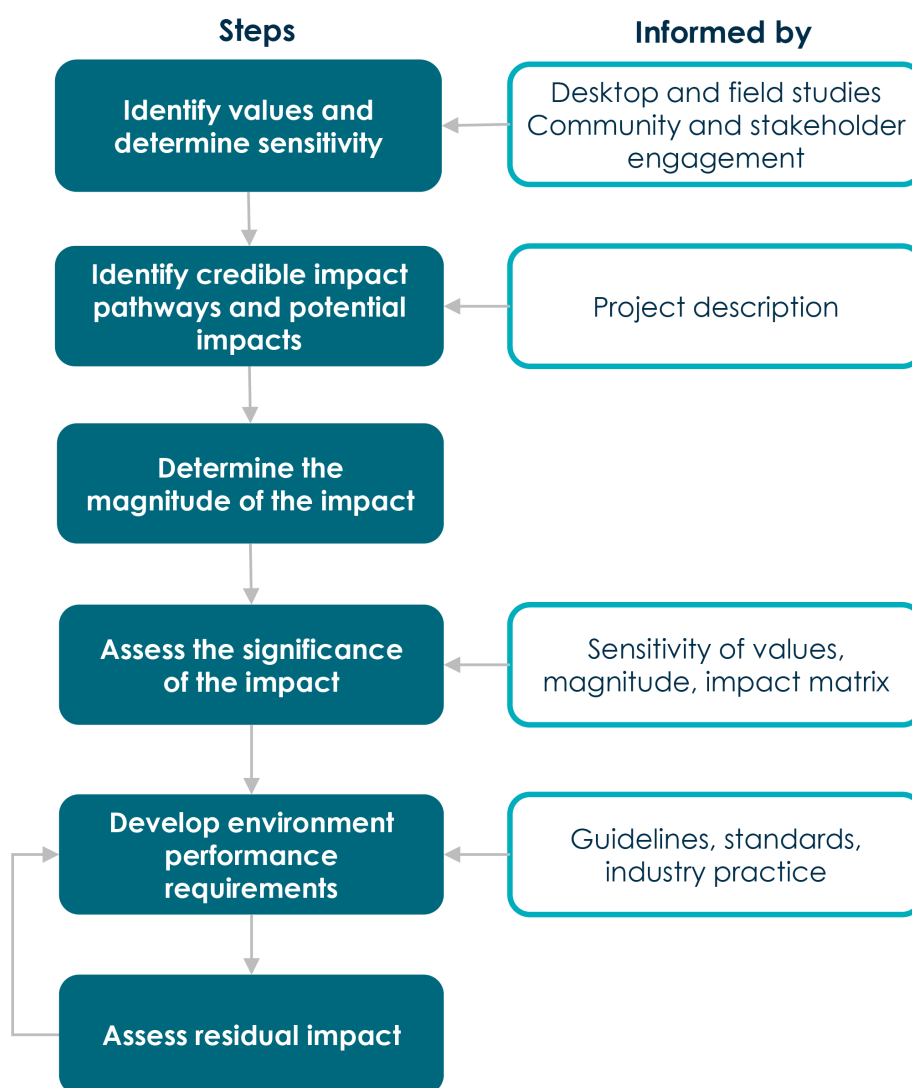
Steps

Informed by

Identify values and determine sensitivity

Desktop and field studies
Community and stakeholder engagement

Identify credible impact pathways and potential impacts

Project description

Determine the magnitude of the impact

Assess the significance of the impact

Sensitivity of values, magnitude, impact matrix

Develop environment performance requirements

Guidelines, standards, industry practice

Assess residual impact